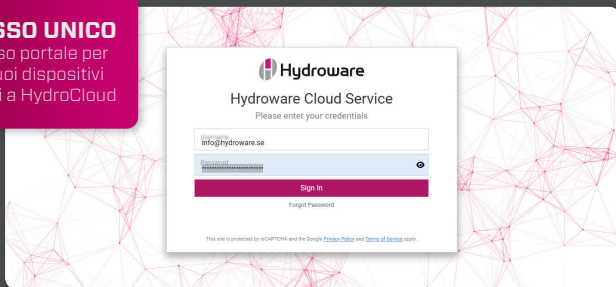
SSO UNICO
so portale per
uoi dispositivi
i a HydroCloud

Hydroware

Hydroware Cloud Service
Please enter your credentials

Username
info@hydroware.se

Password
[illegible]

Sign In

Forgot Password

This site is protected by reCAPTCHA and the Google Privacy Policy and Terms of Service apply.